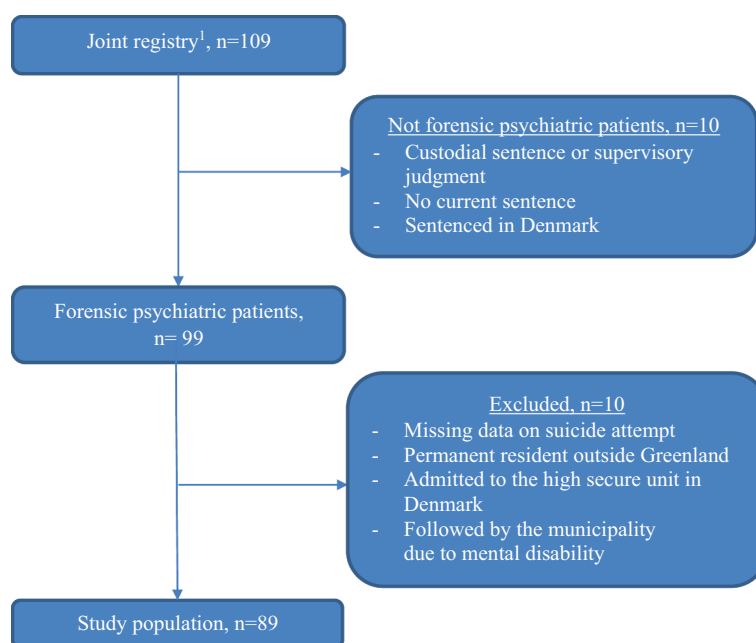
Joint registry$^1$, n=109

Not forensic psychiatric patients, n=10
- Custodial sentence or supervisory judgment
- No current sentence
- Sentenced in Denmark

Forensic psychiatric patients, n= 99

Excluded, n=10
- Missing data on suicide attempt
- Permanent resident outside Greenland
- Admitted to the high secure unit in Denmark
- Followed by the municipality due to mental disability

Study population, n=89